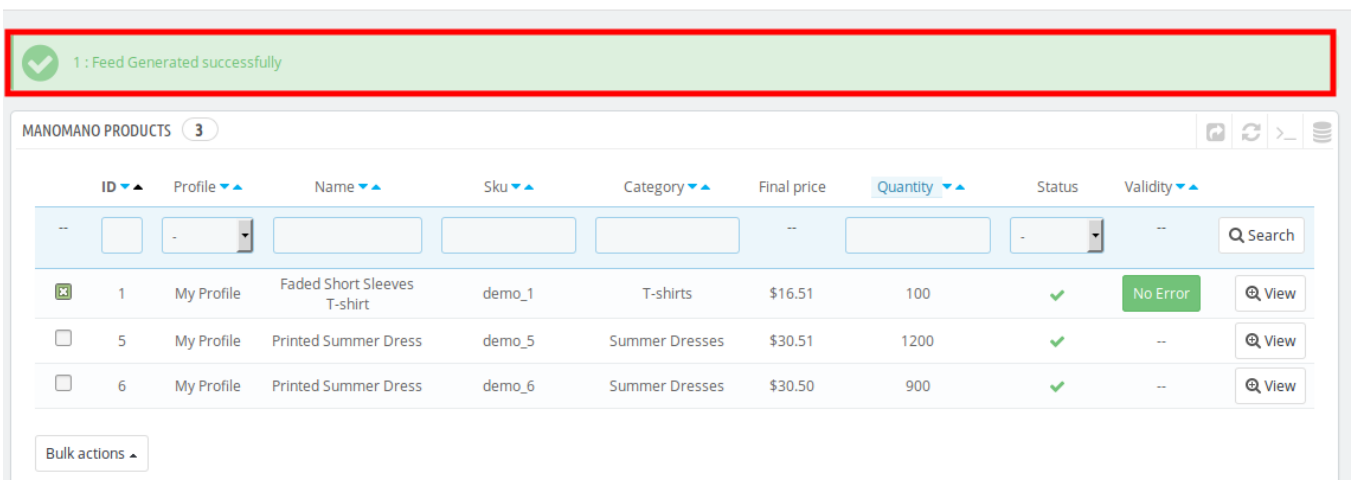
1 : Feed Generated successfully

MANOMANO PRODUCTS 3

| | ID | Profile | Name | Sku | Category | Final price | Quantity | Status | Validity | |
|---|---|---|---|---|---|---|---|---|---|---|
| -- | | - | | | | -- | | - | -- | Search |
| | 1 | My Profile | Faded Short Sleeves T-shirt | demo_1 | T-shirts | $16.51 | 100 | | No Error | View |
| | 5 | My Profile | Printed Summer Dress | demo_5 | Summer Dresses | $30.51 | 1200 | | -- | View |
| | 6 | My Profile | Printed Summer Dress | demo_6 | Summer Dresses | $30.50 | 900 | | -- | View |

Bulk actions